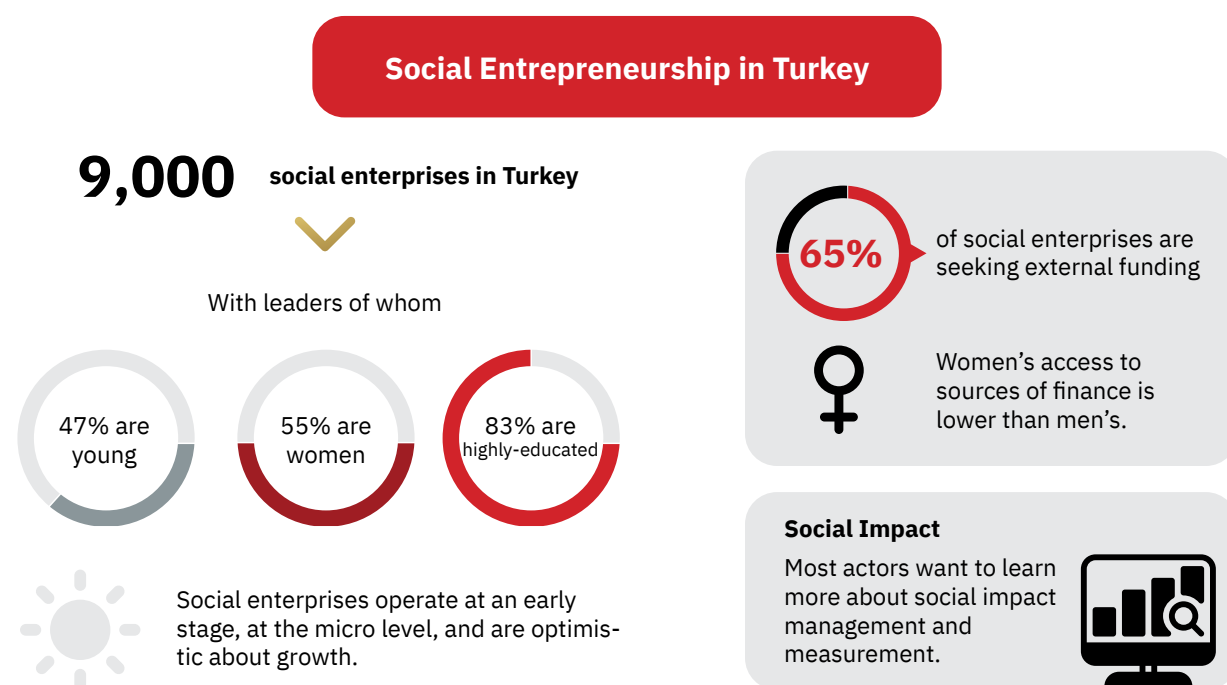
Social Entrepreneurship in Turkey

9,000 social enterprises in Turkey

With leaders of whom

47% are young

55% are women

83% are highly-educated

Social enterprises operate at an early stage, at the micro level, and are optimistic about growth.

65% of social enterprises are seeking external funding

Women's access to sources of finance is lower than men's.

Social Impact

Most actors want to learn more about social impact management and measurement.